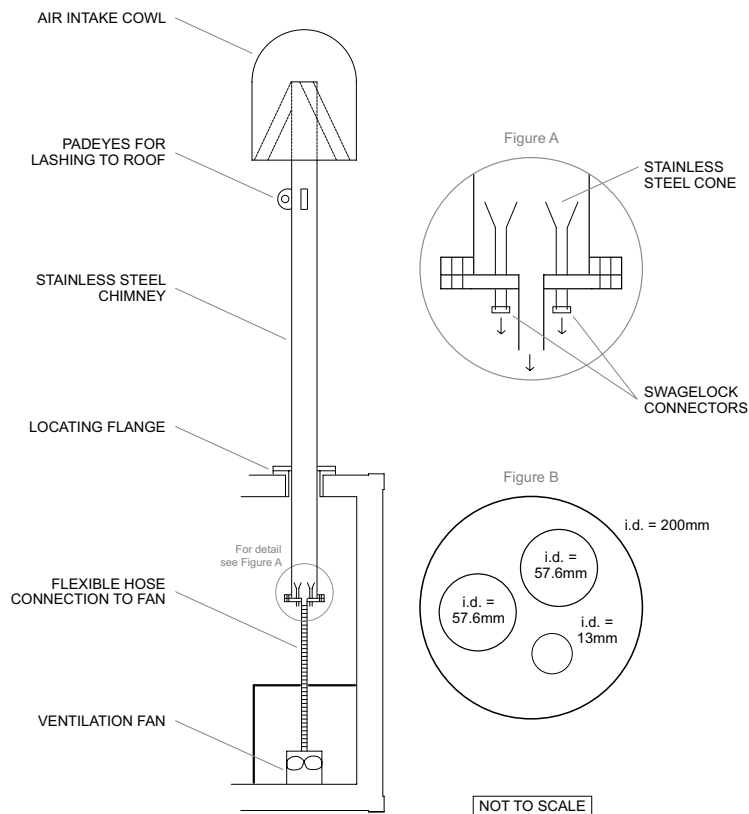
AIR INTAKE COWL

PADEYES FOR LASHING TO ROOF

STAINLESS STEEL CHIMNEY

LOCATING FLANGE

For detail see Figure A

FLEXIBLE HOSE CONNECTION TO FAN

VENTILATION FAN

Figure A

STAINLESS STEEL CONE

SWAGELOCK CONNECTORS

Figure B

i.d. = 200mm

i.d. = 57.6mm

i.d. = 57.6mm

i.d. = 13mm

NOT TO SCALE